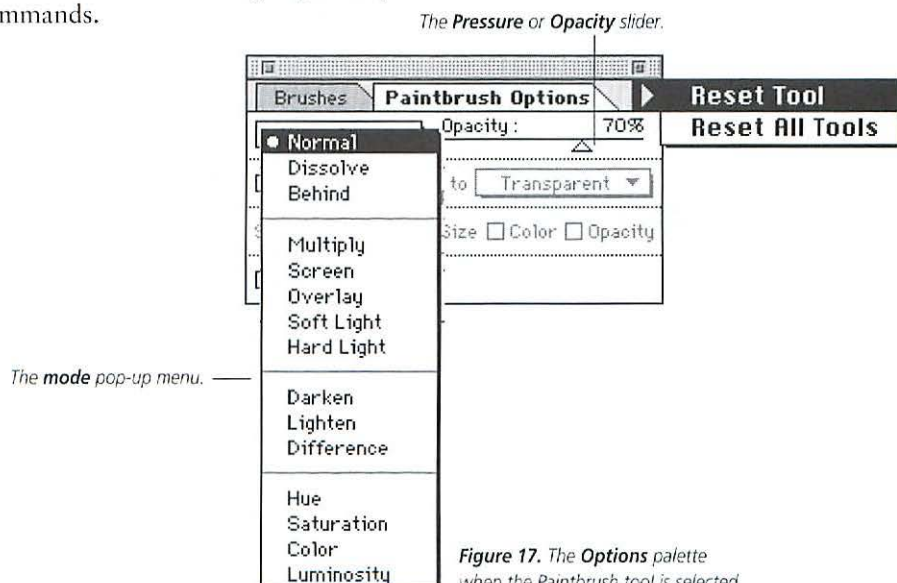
mmands.

The **Pressure** or **Opacity** slider.

Brushes | Paintbrush Options

Reset Tool
Reset All Tools

Opacity : 70%

• Normal
Dissolve
Behind

Multiply
Screen
Overlay
Soft Light
Hard Light

Darken
Lighten
Difference

Hue
Saturation
Color
Luminosity

to Transparent ▼

Size ☐ Color ☐ Opacity

The **mode** pop-up menu.

**Figure 17.** The **Options** palette when the Paintbrush tool is selected.